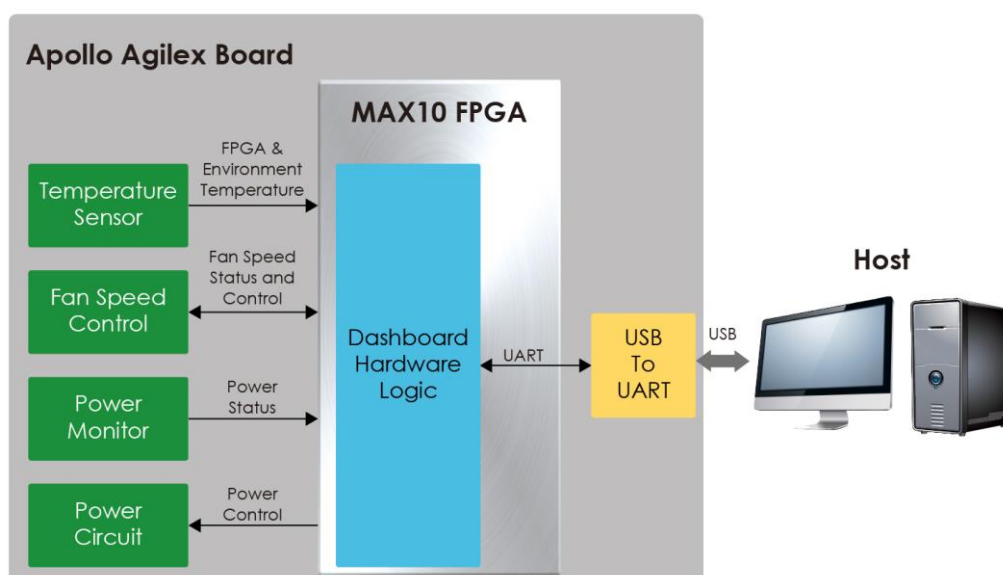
Apollo Agilex Board

MAX10 FPGA

Temperature Sensor

FPGA & Environment Temperature

Fan Speed Control

Fan Speed Status and Control

Power Monitor

Power Status

Power Circuit

Power Control

Dashboard Hardware Logic

UART

USB To UART

USB

Host